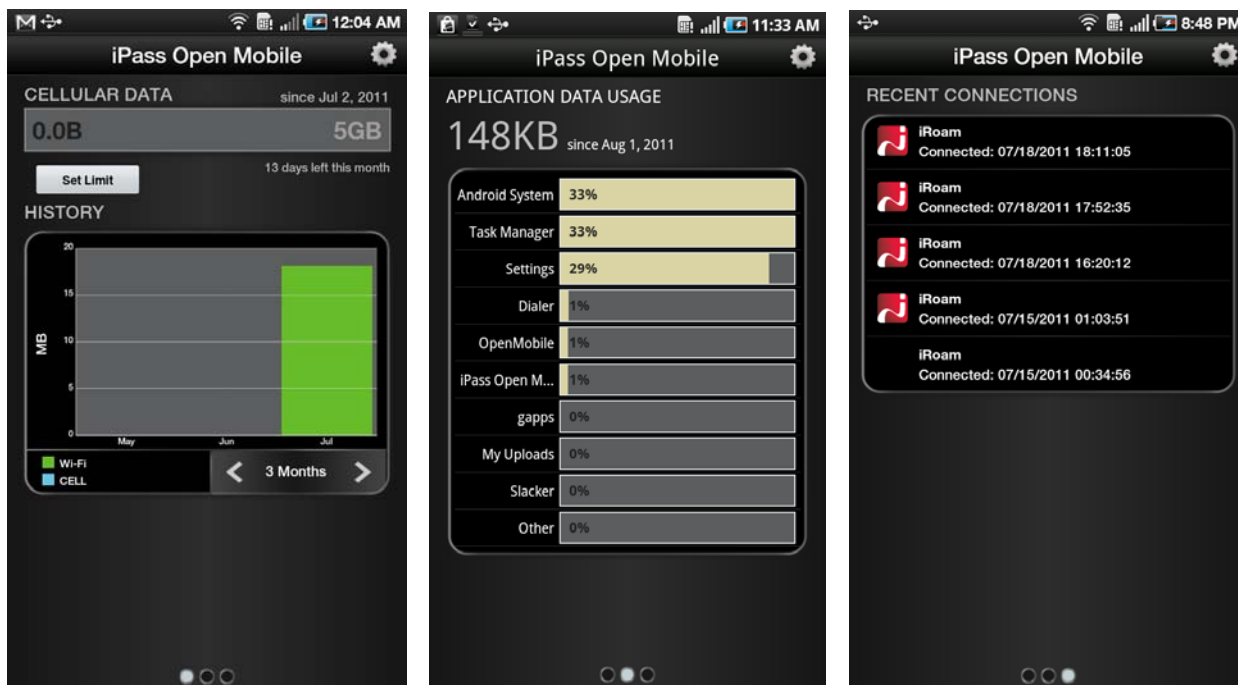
12:04 AM

iPass Open Mobile

CELLULAR DATA since Jul 2, 2011

0.0B 5GB

13 days left this month

Set Limit

HISTORY

20
15
10
5
0
MB

May Jun Jul

Wi-Fi
CELL

3 Months

11:33 AM

iPass Open Mobile

APPLICATION DATA USAGE

148KB since Aug 1, 2011

| | |
|---|---|
| Android System | 33% |
| Task Manager | 33% |
| Settings | 29% |
| Dialer | 1% |
| OpenMobile | 1% |
| iPass Open M... | 1% |
| gapps | 0% |
| My Uploads | 0% |
| Slacker | 0% |
| Other | 0% |

8:48 PM

iPass Open Mobile

RECENT CONNECTIONS

iRoam
Connected: 07/18/2011 18:11:05

iRoam
Connected: 07/18/2011 17:52:35

iRoam
Connected: 07/18/2011 16:20:12

iRoam
Connected: 07/15/2011 01:03:51

iRoam
Connected: 07/15/2011 00:34:56